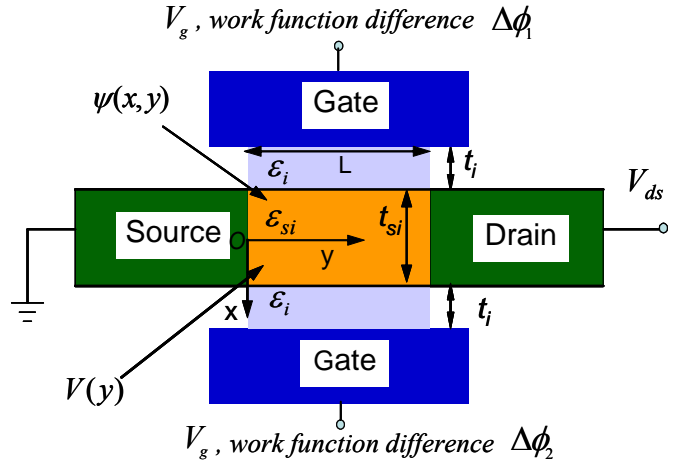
$V_g$ , work function difference $\Delta\phi_1$

$\psi(x,y)$

Gate

$\varepsilon_i$ L

$t_i$

$V_{ds}$

Source

$\varepsilon_{si}$

$t_{si}$

Drain

O

y

x

$\varepsilon_i$

$t_i$

Gate

$V(y)$

$V_g$ , work function difference $\Delta\phi_2$